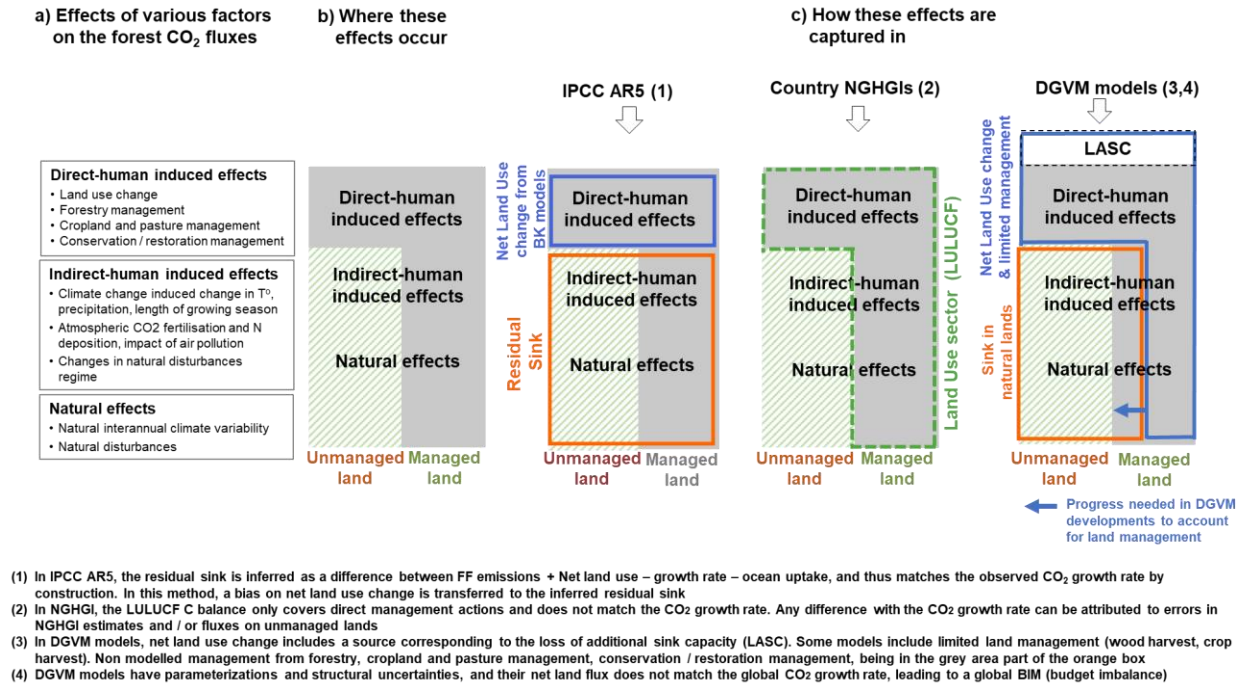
a) Effects of various factors on the forest $CO_2$ fluxes

b) Where these effects occur

c) How these effects are captured in

IPCC AR5 (1)

Country NGHGIs (2)

DGVM models (3,4)

Direct-human induced effects
• Land use change
• Forestry management
• Cropland and pasture management
• Conservation / restoration management

Indirect-human induced effects
• Climate change induced change in T°, precipitation, length of growing season
• Atmospheric CO2 fertilisation and N deposition, impact of air pollution
• Changes in natural disturbances regime

Natural effects
• Natural interannual climate variability
• Natural disturbances

Direct-human induced effects

Indirect-human induced effects

Natural effects

Unmanaged land

Managed land

Net Land Use change from BK models

Direct-human induced effects

Residual Sink

Indirect-human induced effects

Natural effects

Unmanaged land

Managed land

Direct-human induced effects

Indirect-human induced effects

Natural effects

Land Use sector (LULUCF)

Unmanaged land

Managed land

LASC

Net Land Use change & limited management

Direct-human induced effects

Sink in natural lands

Indirect-human induced effects

Natural effects

Unmanaged land

Managed land

Progress needed in DGVM developments to account for land management

(1) In IPCC AR5, the residual sink is inferred as a difference between FF emissions + Net land use – growth rate – ocean uptake, and thus matches the observed $CO_2$ growth rate by construction. In this method, a bias on net land use change is transferred to the inferred residual sink
(2) In NGHGI, the LULUCF C balance only covers direct management actions and does not match the $CO_2$ growth rate. Any difference with the $CO_2$ growth rate can be attributed to errors in NGHGI estimates and / or fluxes on unmanaged lands
(3) In DGVM models, net land use change includes a source corresponding to the loss of additional sink capacity (LASC). Some models include limited land management (wood harvest, crop harvest). Non modelled management from forestry, cropland and pasture management, conservation / restoration management, being in the grey area part of the orange box
(4) DGVM models have parameterizations and structural uncertainties, and their net land flux does not match the global $CO_2$ growth rate, leading to a global BIM (budget imbalance)